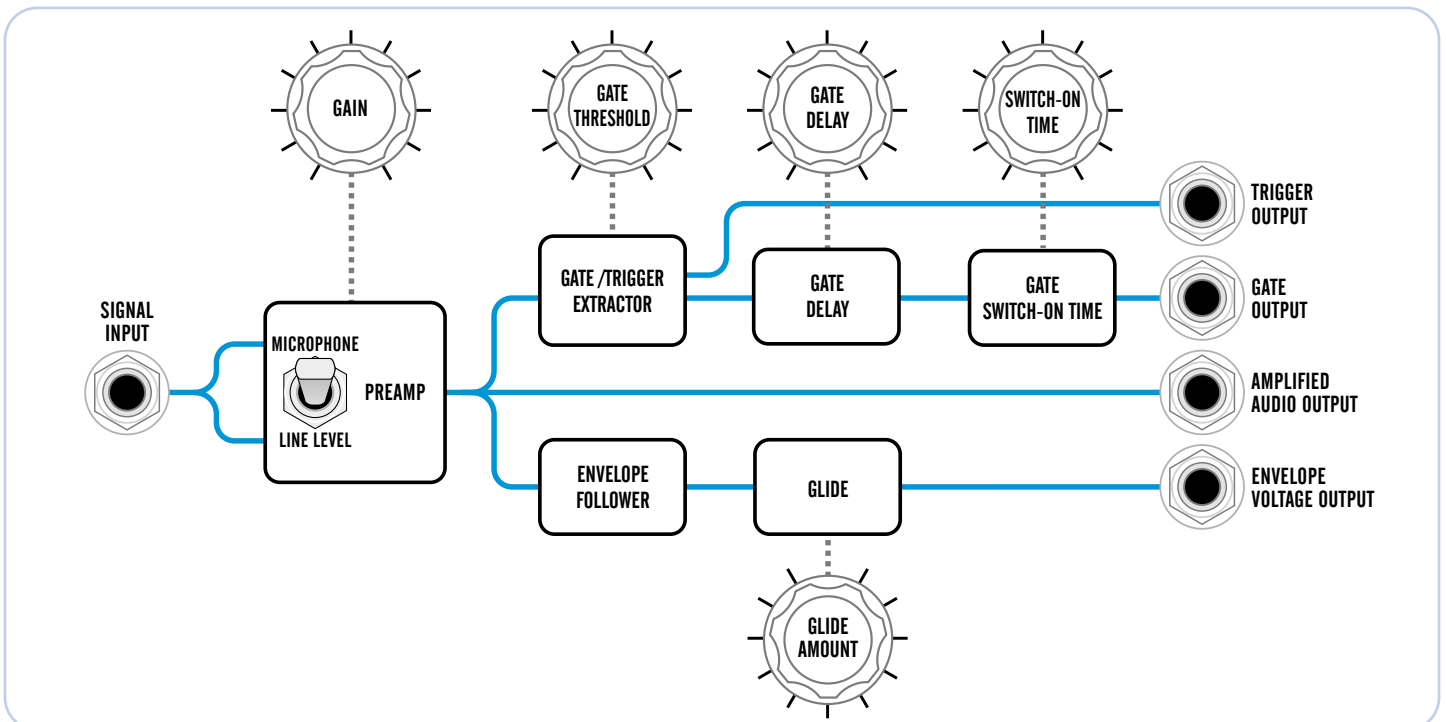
GAIN

GATE THRESHOLD

GATE DELAY

SWITCH-ON TIME

SIGNAL INPUT

MICROPHONE

PREAMP

LINE LEVEL

GATE /TRIGGER EXTRACTOR

GATE DELAY

GATE SWITCH-ON TIME

TRIGGER OUTPUT

GATE OUTPUT

AMPLIFIED AUDIO OUTPUT

ENVELOPE FOLLOWER

GLIDE

ENVELOPE VOLTAGE OUTPUT

GLIDE AMOUNT